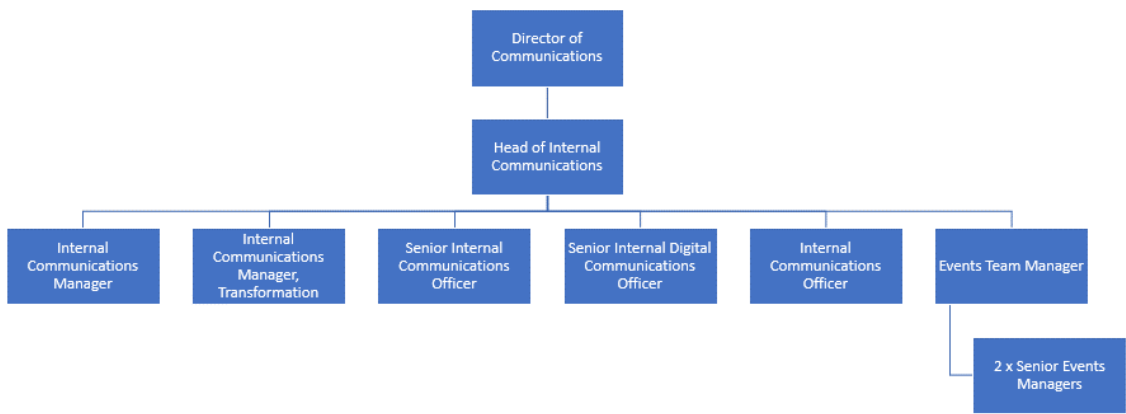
Director of Communications

Head of Internal Communications

Internal Communications Manager

Internal Communications Manager, Transformation

Senior Internal Communications Officer

Senior Internal Digital Communications Officer

Internal Communications Officer

Events Team Manager

2 x Senior Events Managers